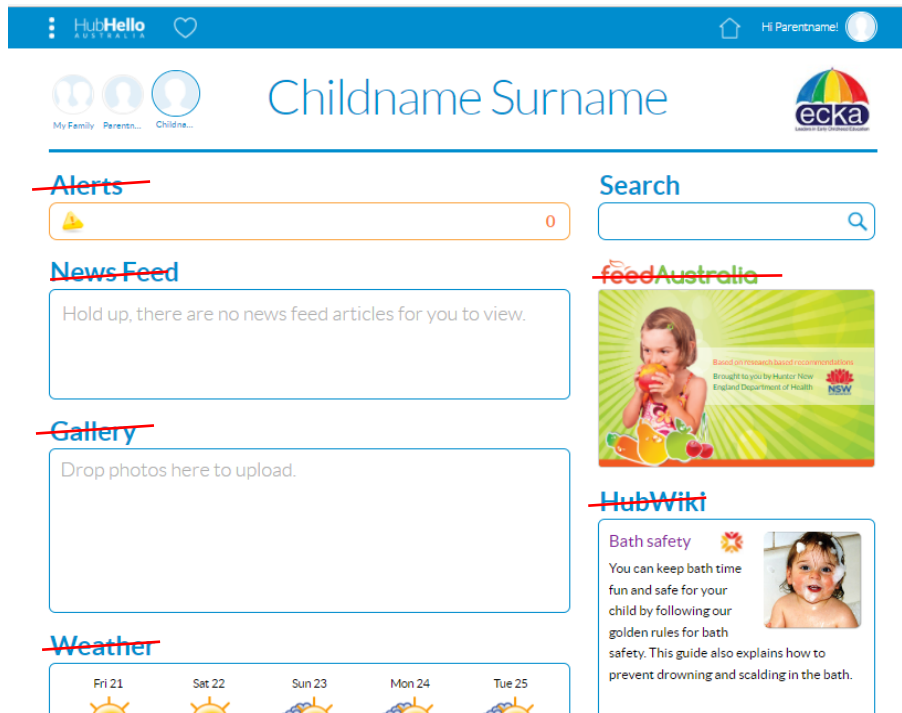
HubHello AUSTRALIA

Hi Parentname!

My Family Parentn... Childna...

Childname Surname

ecka
Leaders in Early Childhood Education

Alerts

0

News Feed

Hold up, there are no news feed articles for you to view.

Gallery

Drop photos here to upload.

Weather

| Fri 21 | Sat 22 | Sun 23 | Mon 24 | Tue 25 |
|---|---|---|---|---|

Search

feedAustralia

Based on research based recommendations
Brought to you by Hunter New England Department of Health
NSW

HubWiki

Bath safety

You can keep bath time fun and safe for your child by following our golden rules for bath safety. This guide also explains how to prevent drowning and scalding in the bath.